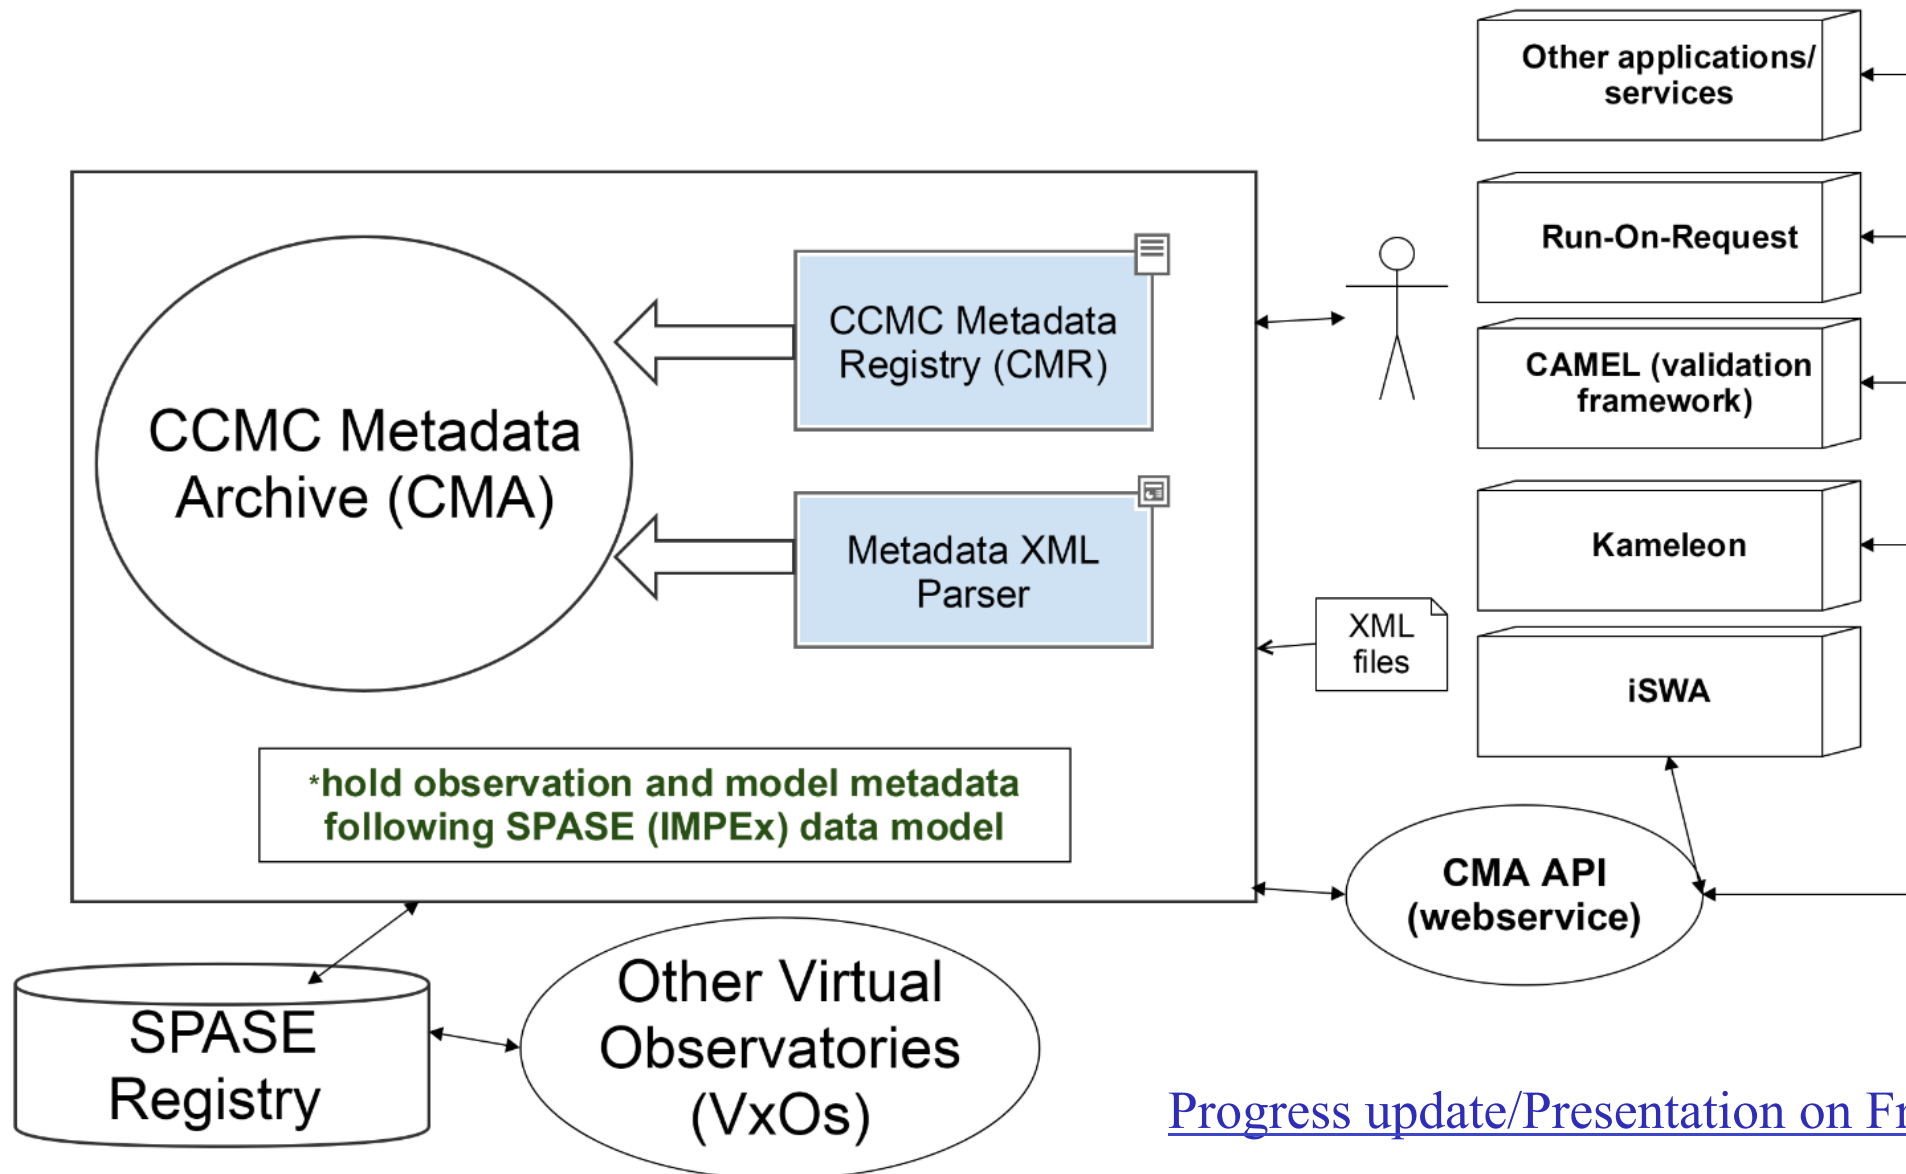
Other applications/ services

Run-On-Request

CAMEL (validation framework)

Kameleon

iSWA

CCMC Metadata Archive (CMA)

CCMC Metadata Registry (CMR)

Metadata XML Parser

XML files

*hold observation and model metadata following SPASE (IMPEx) data model

CMA API (webservice)

SPASE Registry

Other Virtual Observatories (VxOs)

Progress update/Presentation on Fr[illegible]